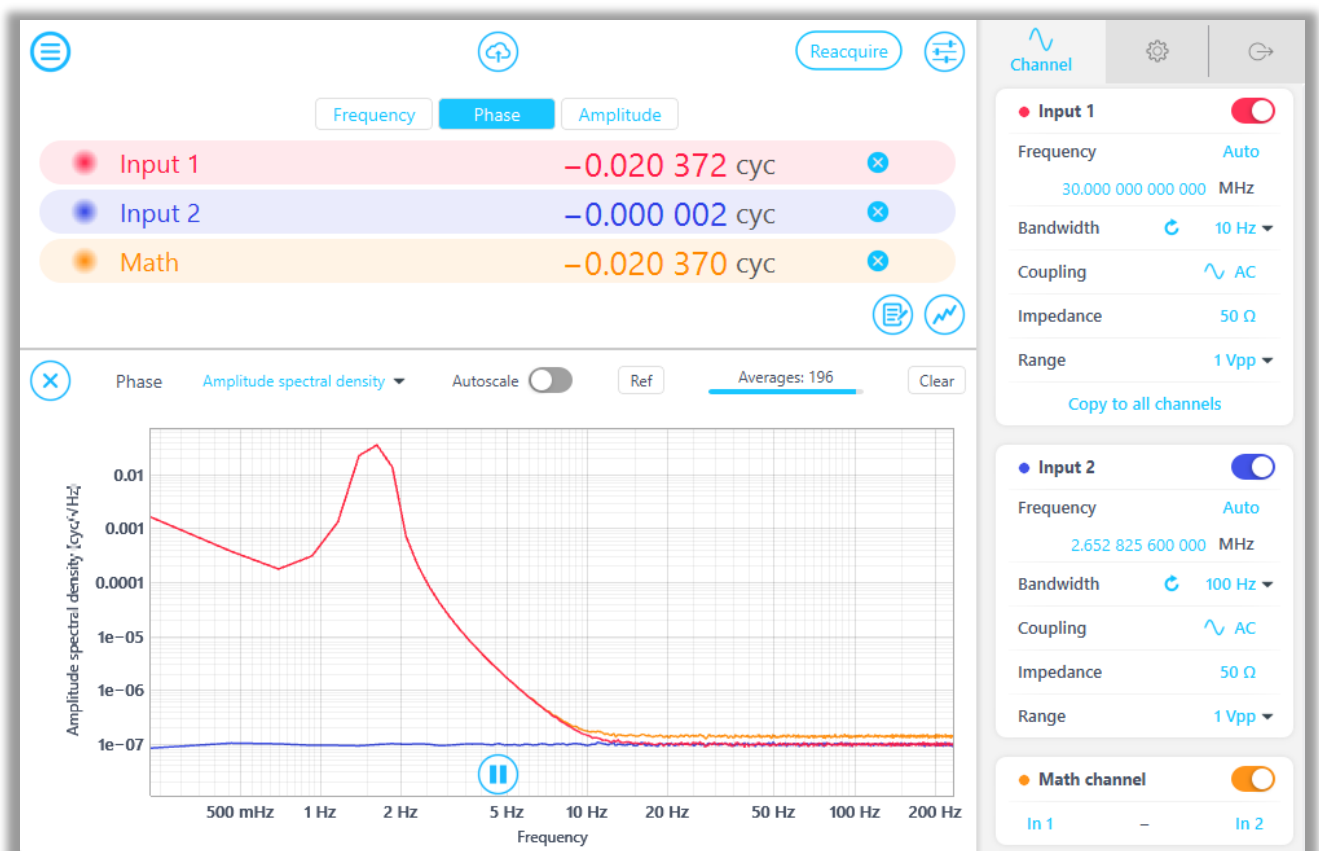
Reacquire

Channel

Frequency Phase Amplitude

Input 1 −0.020 372 cyc

Input 2 −0.000 002 cyc

Math −0.020 370 cyc

Input 1

Frequency Auto

30.000 000 000 000 MHz

Bandwidth 10 Hz

Coupling AC

Impedance 50 Ω

Range 1 Vpp

Copy to all channels

Phase Amplitude spectral density Autoscale Ref Averages: 196 Clear

Amplitude spectral density [cyc/√Hz]

0.01
0.001
0.0001
1e−05
1e−06
1e−07

500 mHz 1 Hz 2 Hz 5 Hz 10 Hz 20 Hz 50 Hz 100 Hz 200 Hz

Frequency

Input 2

Frequency Auto

2.652 825 600 000 MHz

Bandwidth 100 Hz

Coupling AC

Impedance 50 Ω

Range 1 Vpp

Math channel

In 1 – In 2